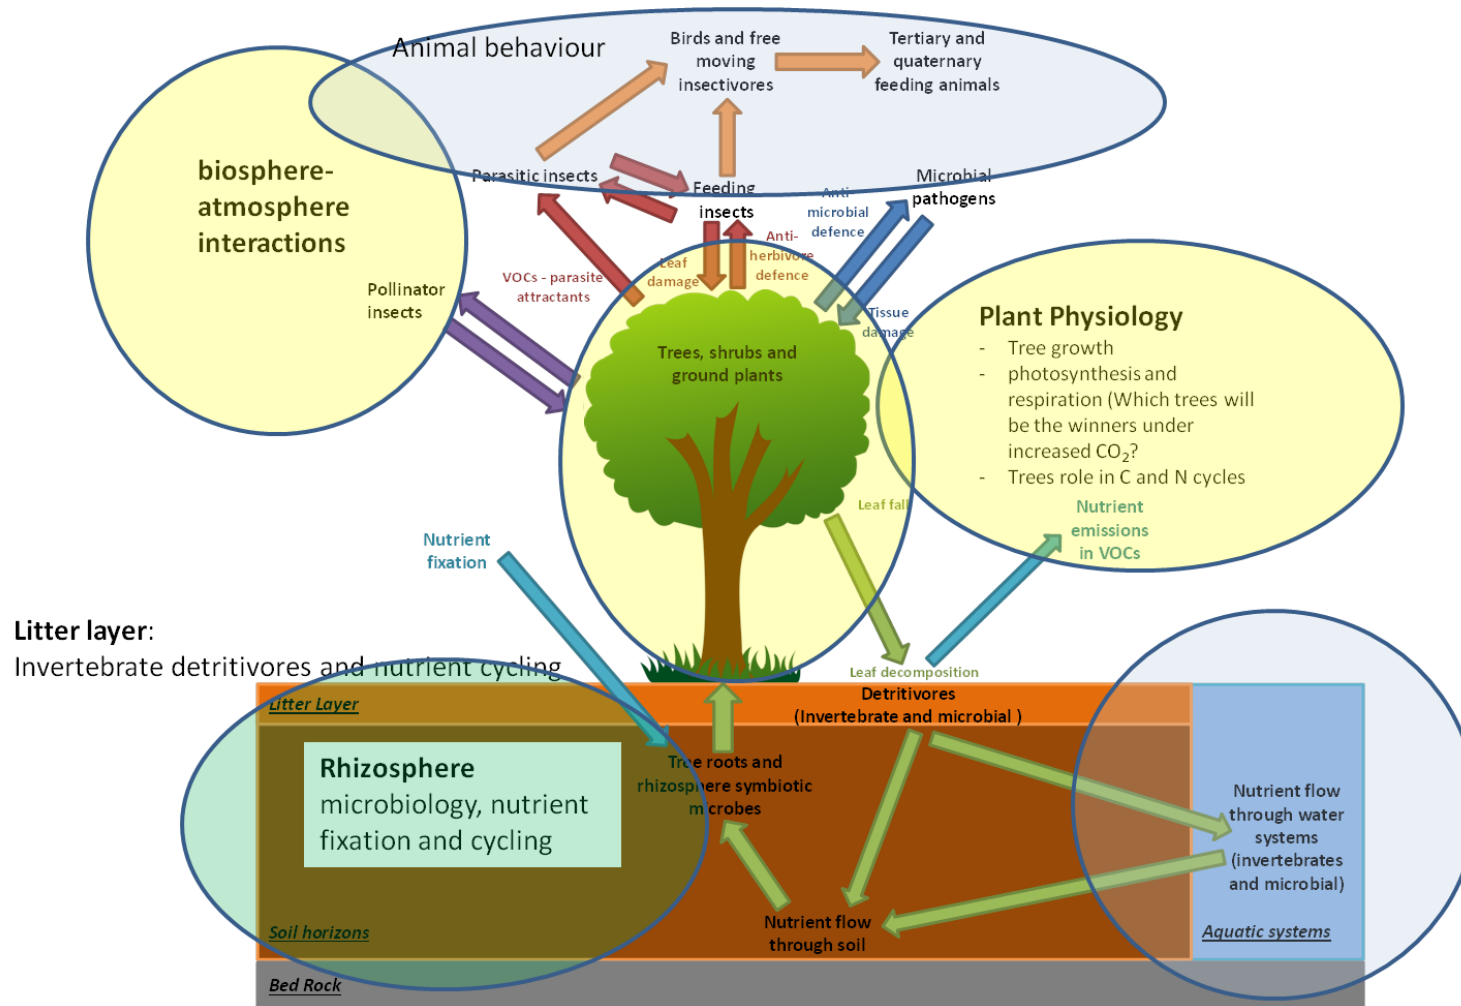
Animal behaviour

Birds and free moving insectivores

Tertiary and quaternary feeding animals

biosphere-atmosphere interactions

Parasitic insects

Feeding insects

Anti microbial defence

Microbial pathogens

Anti-herbivore defence

Leaf damage

VOCs - parasite attractants

Pollinator insects

Tissue damage

Trees, shrubs and ground plants

Plant Physiology
- Tree growth
- photosynthesis and respiration (Which trees will be the winners under increased $CO_2$?
- Trees role in C and N cycles

Leaf fall

Nutrient emissions in VOCs

Nutrient fixation

Litter layer:
Invertebrate detritivores and nutrient cycling

Leaf decomposition

Litter Layer

Detritivores (Invertebrate and microbial )

Rhizosphere
microbiology, nutrient fixation and cycling

Tree roots and rhizosphere symbiotic microbes

Nutrient flow through water systems (invertebrates and microbial)

Nutrient flow through soil

Soil horizons

Aquatic systems

Bed Rock